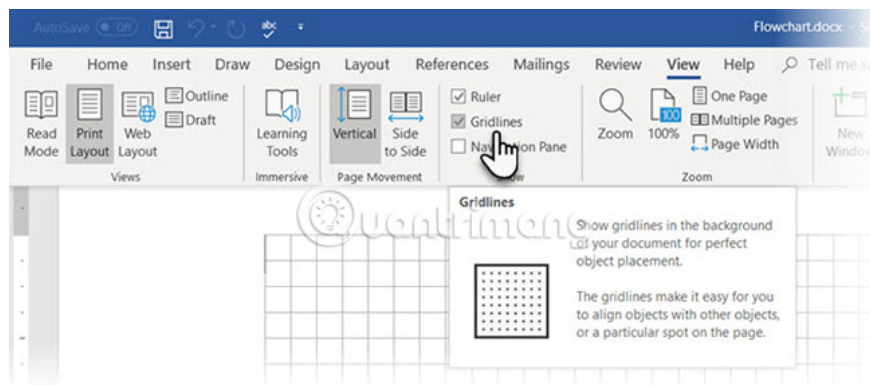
AutoSave Off Flowchart.docx - S

File Home Insert Draw Design Layout References Mailings Review View Help Tell me w

Read Mode Print Layout Web Layout Outline Draft
Views

Learning Tools
Immersive

Vertical Side to Side
Page Movement

Ruler
Gridlines
Nav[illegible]ion Pane
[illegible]ow

Zoom 100% One Page Multiple Pages Page Width
Zoom

New Window

Gridlines

Show gridlines in the background of your document for perfect object placement.

The gridlines make it easy for you to align objects with other objects, or a particular spot on the page.

Quantrimang